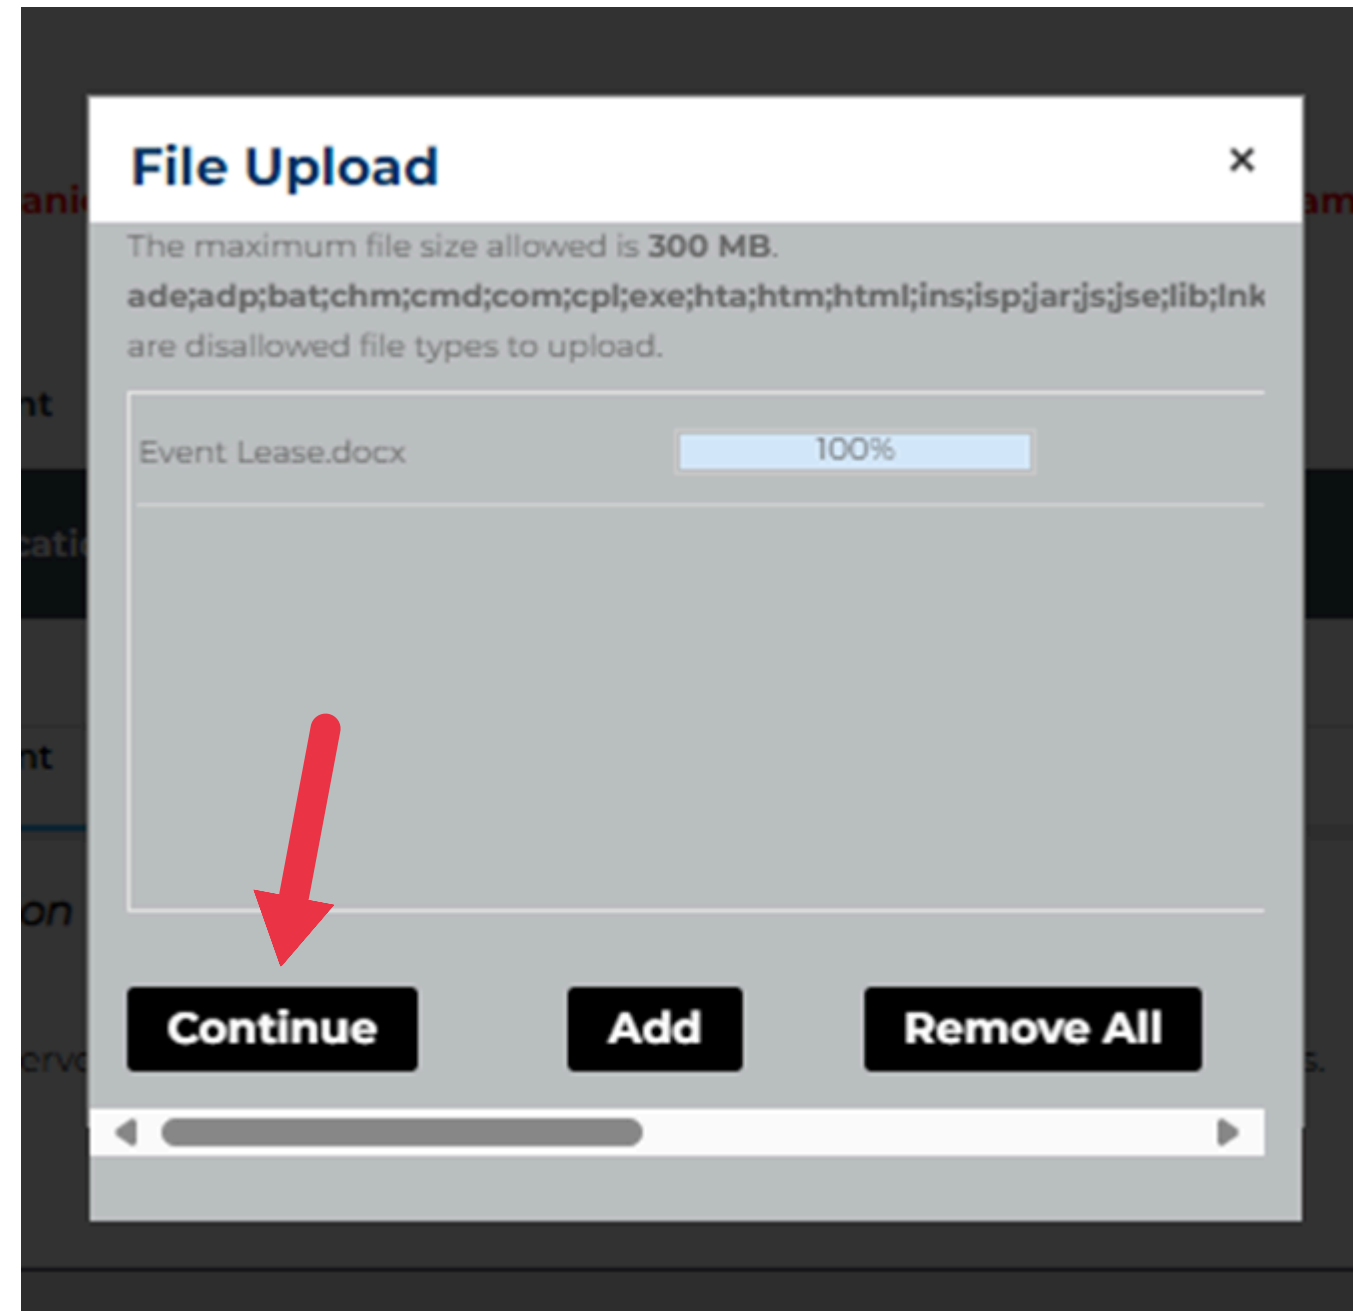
File Upload

×

The maximum file size allowed is **300 MB**.

**ade;adp;bat;chm;cmd;com;cpl;exe;hta;htm;html;ins;isp;jar;js;jse;lib;lnk**

are disallowed file types to upload.

Event Lease.docx

100%

Continue

Add

Remove All